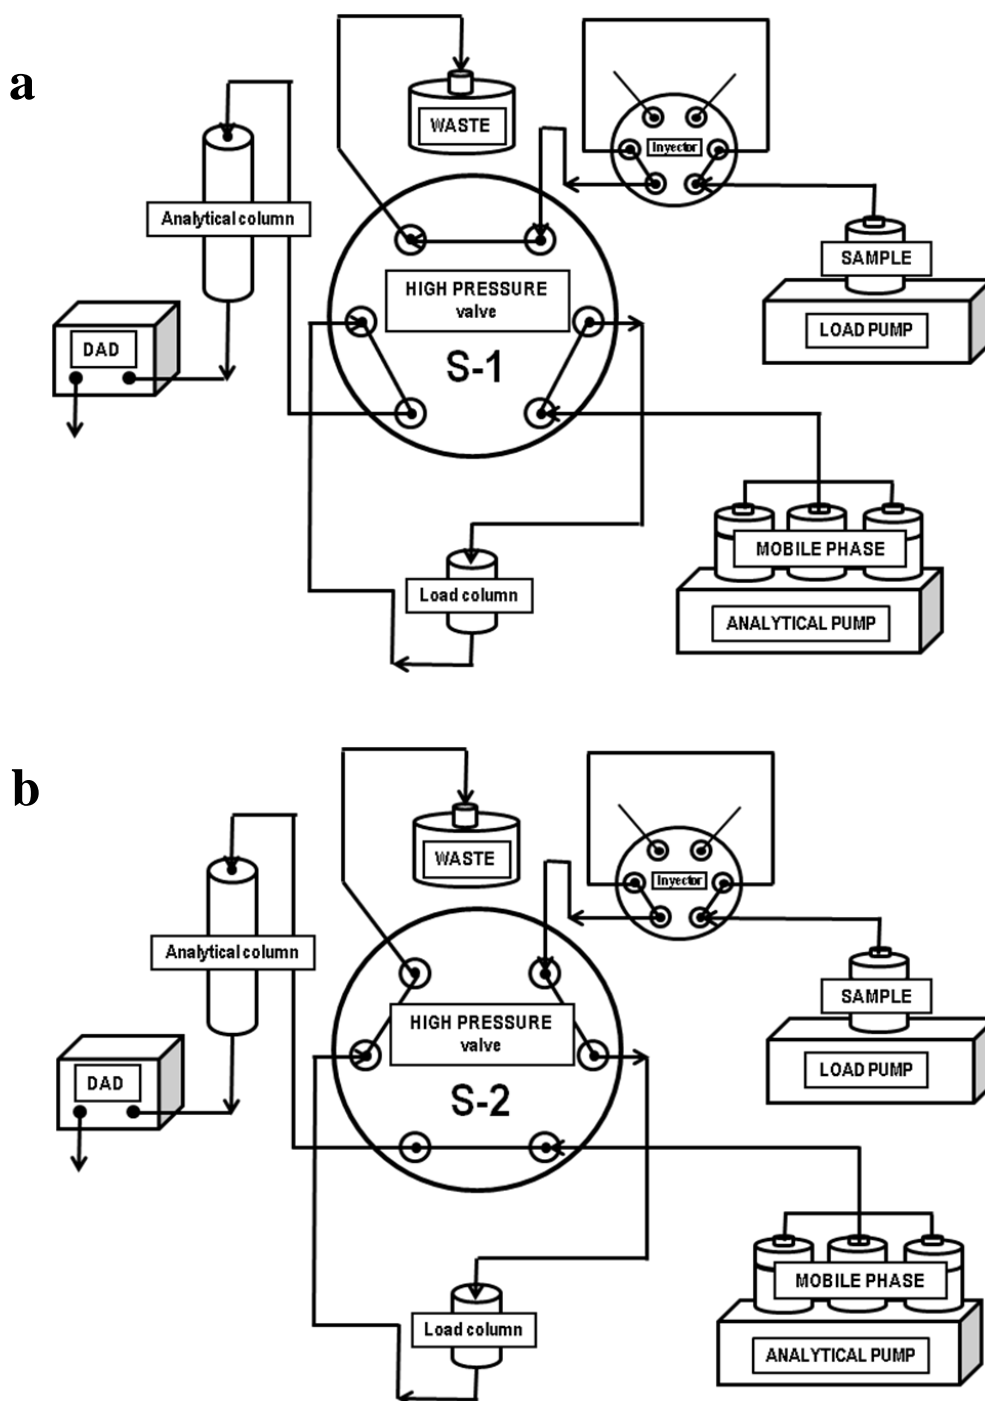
a

WASTE

Inyector

Analytical column

HIGH PRESSURE valve

SAMPLE

LOAD PUMP

DAD

S-1

MOBILE PHASE

Load column

ANALYTICAL PUMP

b

WASTE

Inyector

Analytical column

HIGH PRESSURE valve

SAMPLE

LOAD PUMP

DAD

S-2

MOBILE PHASE

Load column

ANALYTICAL PUMP